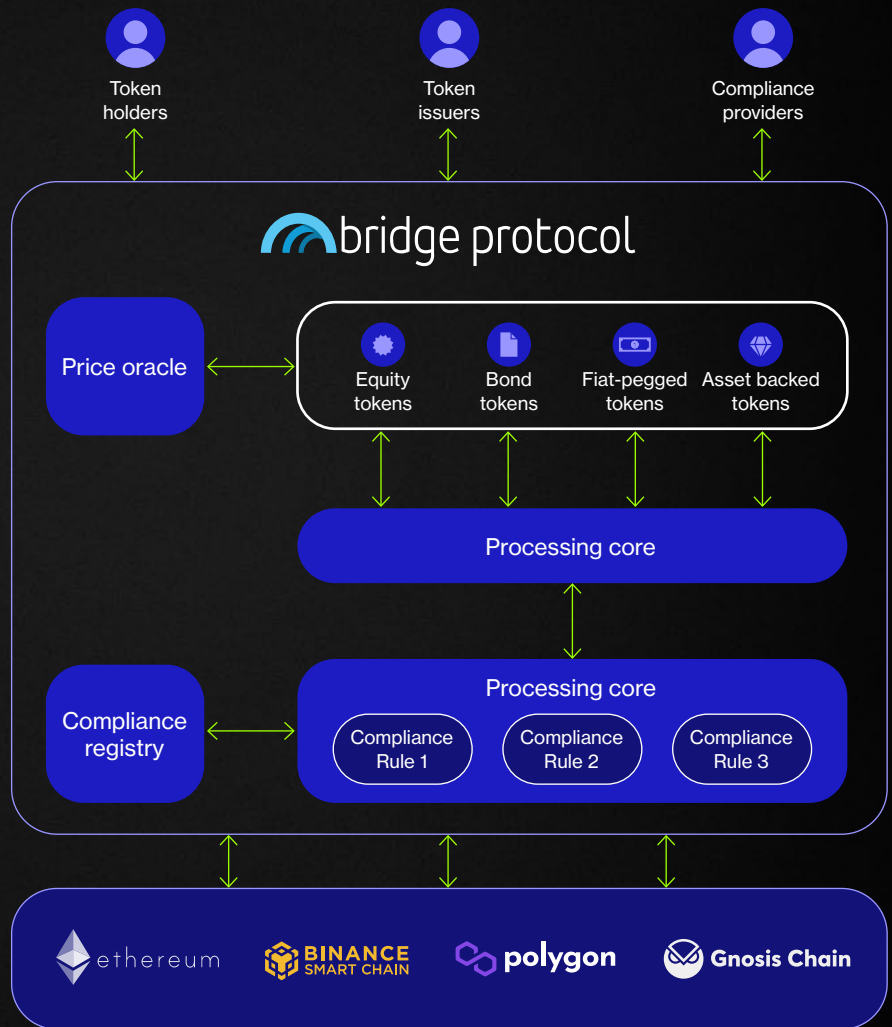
Token holders

Token issuers

Compliance providers

bridge protocol

Price oracle

Equity tokens

Bond tokens

Fiat-pegged tokens

Asset backed tokens

Processing core

Compliance registry

Processing core

Compliance Rule 1

Compliance Rule 2

Compliance Rule 3

ethereum

BINANCE SMART CHAIN

polygon

Gnosis Chain